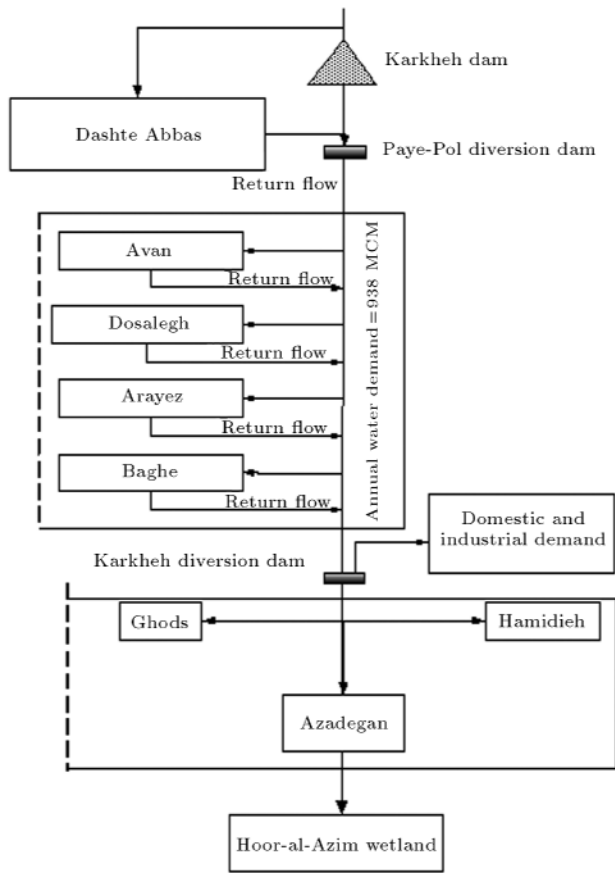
Karkheh dam

Dashte Abbas

Paye-Pol diversion dam

Return flow

Avan

Return flow

Dosalegh

Return flow

Arayez

Return flow

Baghe

Return flow

Annual water demand =938 MCM

Domestic and industrial demand

Karkheh diversion dam

Ghods

Hamidieh

Azadegan

Hoor-al-Azim wetland